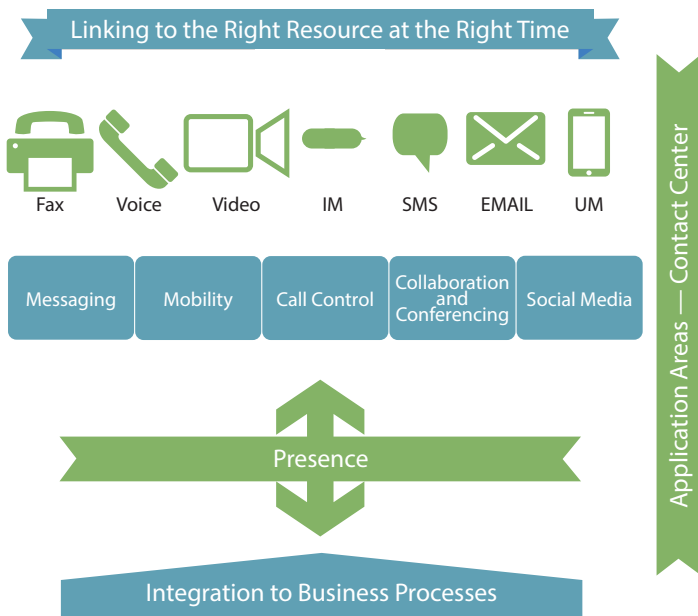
Linking to the Right Resource at the Right Time

Fax Voice Video IM SMS EMAIL UM

Messaging
Mobility
Call Control
Collaboration and Conferencing
Social Media

Presence

Integration to Business Processes

Application Areas — Contact Center